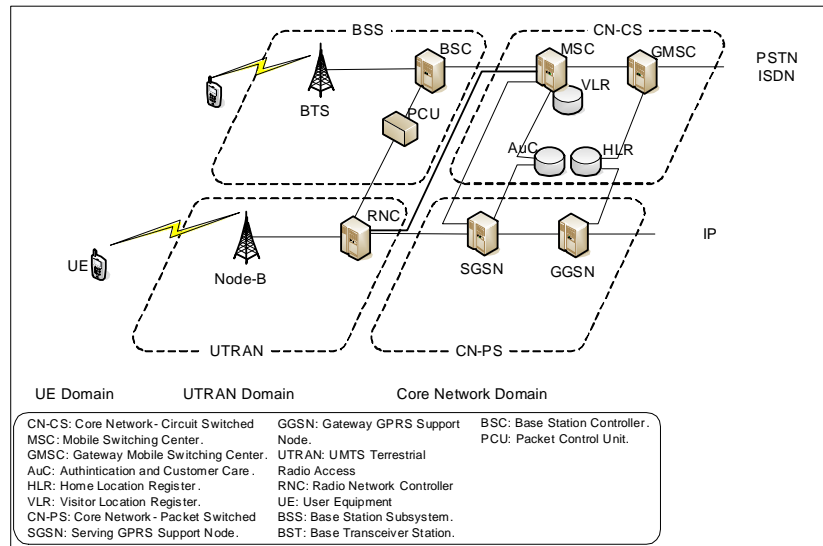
BSS
CN-CS
BSC
MSC
GMSC
PSTN
ISDN
BTS
VLR
PCU
AuC
HLR
RNC
IP
UE
Node-B
SGSN
GGSN
UTRAN
CN-PS

UE Domain
UTRAN Domain
Core Network Domain

CN-CS: Core Network- Circuit Switched
MSC: Mobile Switching Center.
GMSC: Gateway Mobile Switching Center.
AuC: Authintication and Customer Care.
HLR: Home Location Register.
VLR: Visitor Location Register.
CN-PS: Core Network- Packet Switched
SGSN: Serving GPRS Support Node.

GGSN: Gateway GPRS Support Node.
UTRAN: UMTS Terrestrial Radio Access
RNC: Radio Network Controller
UE: User Equipment
BSS: Base Station Subsystem.
BST: Base Transceiver Station.

BSC: Base Station Controller.
PCU: Packet Control Unit.